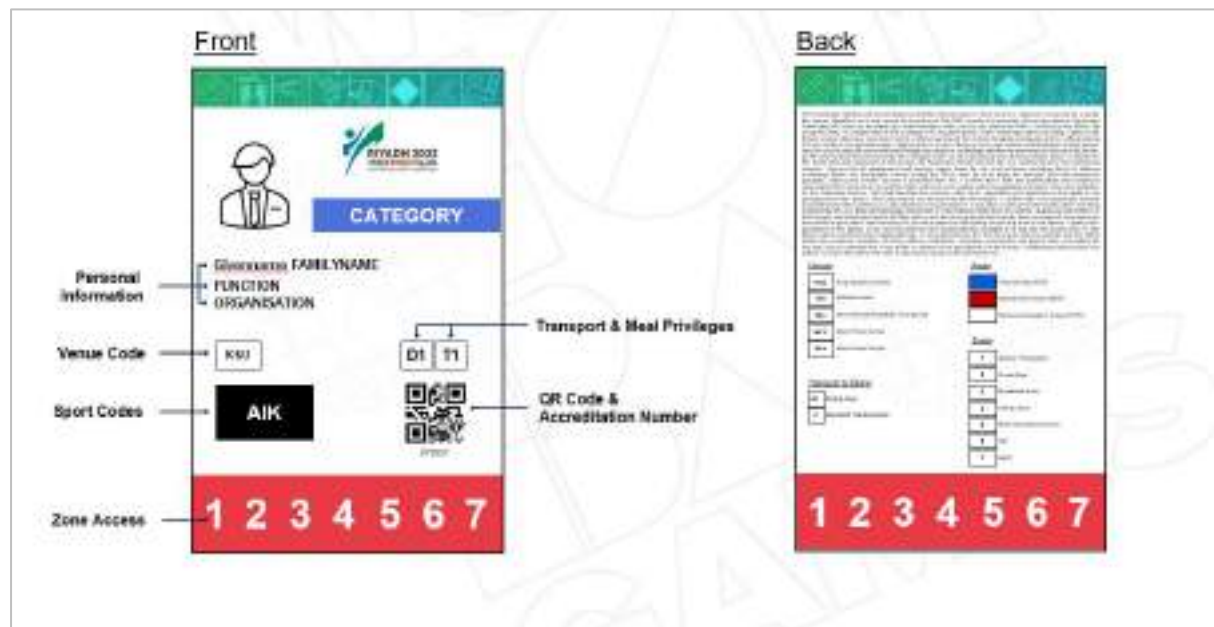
Front

RIYADH 2022

CATEGORY

Personal Information

Givenname FAMILYNAME
FUNCTION
ORGANISATION

Venue Code

KSU

Transport & Meal Privileges

D1 T1

Sport Codes

AIK

QR Code & Accreditation Number

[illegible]

Zone Access

1 2 3 4 5 6 7

Back

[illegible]

1 2 3 4 5 6 7